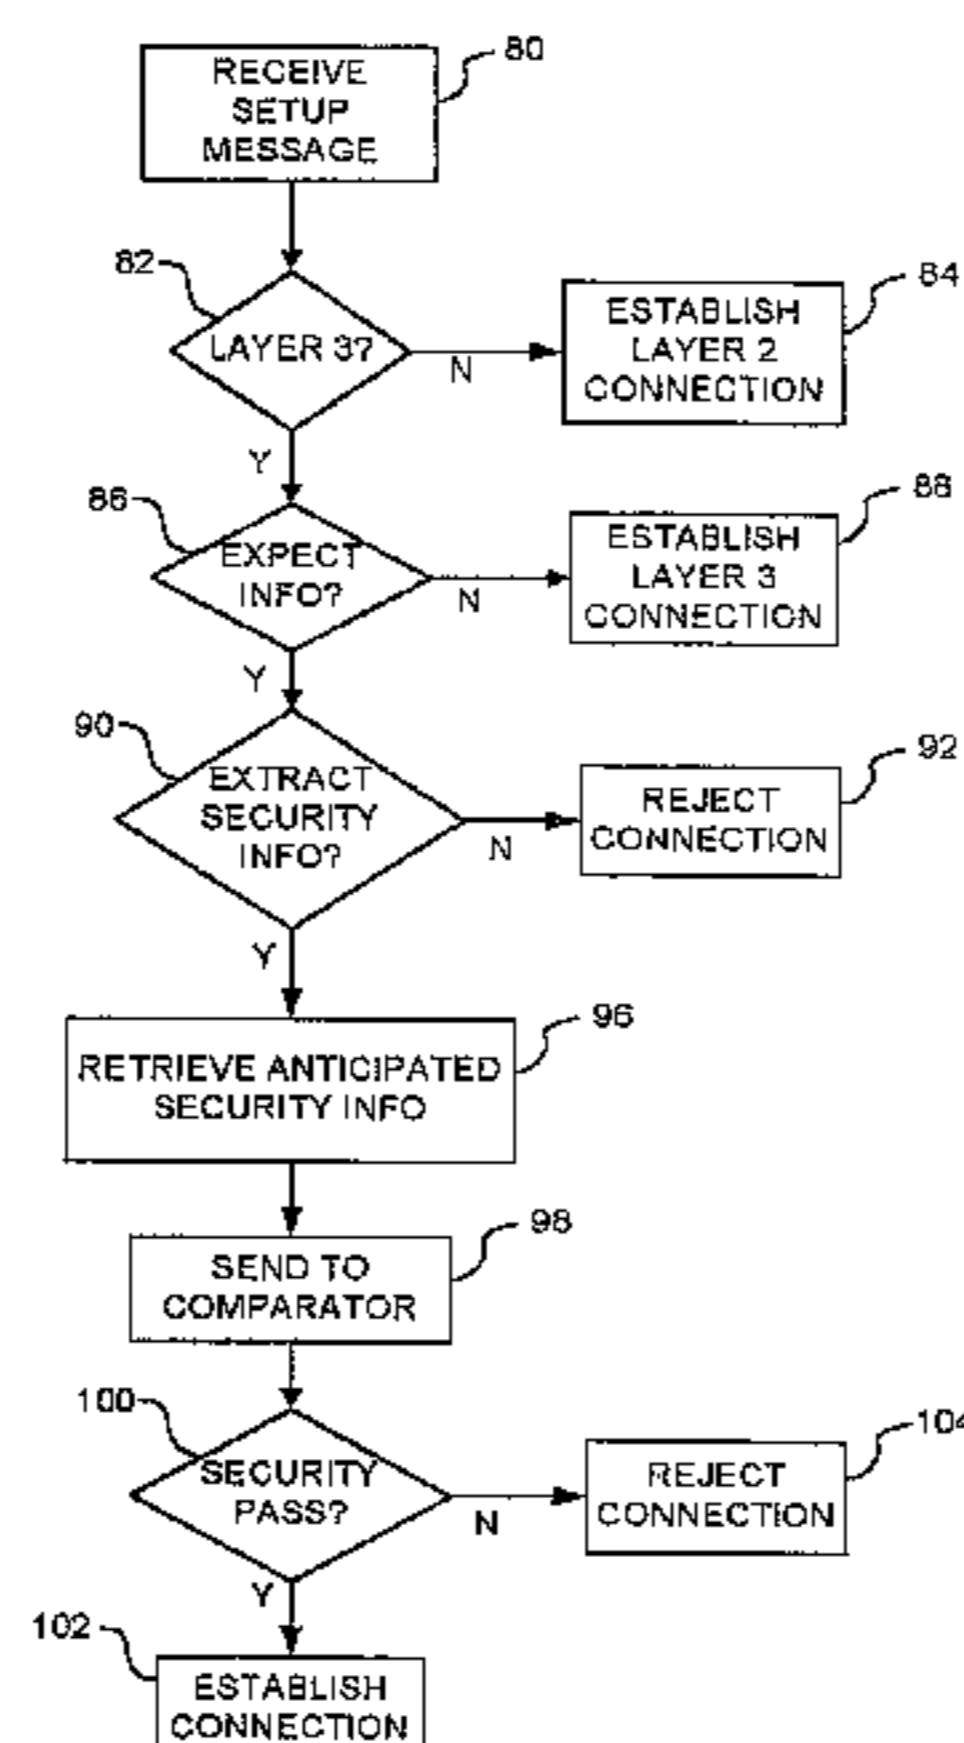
RECEIVE SETUP MESSAGE
80

82
LAYER 3?
N
ESTABLISH LAYER 2 CONNECTION
84

Y
86
EXPECT INFO?
N
ESTABLISH LAYER 3 CONNECTION
88

Y
90
EXTRACT SECURITY INFO?
N
REJECT CONNECTION
92

Y
RETRIEVE ANTICIPATED SECURITY INFO
96

SEND TO COMPARATOR
98

100
SECURITY PASS?
N
REJECT CONNECTION
104

Y
102
ESTABLISH CONNECTION